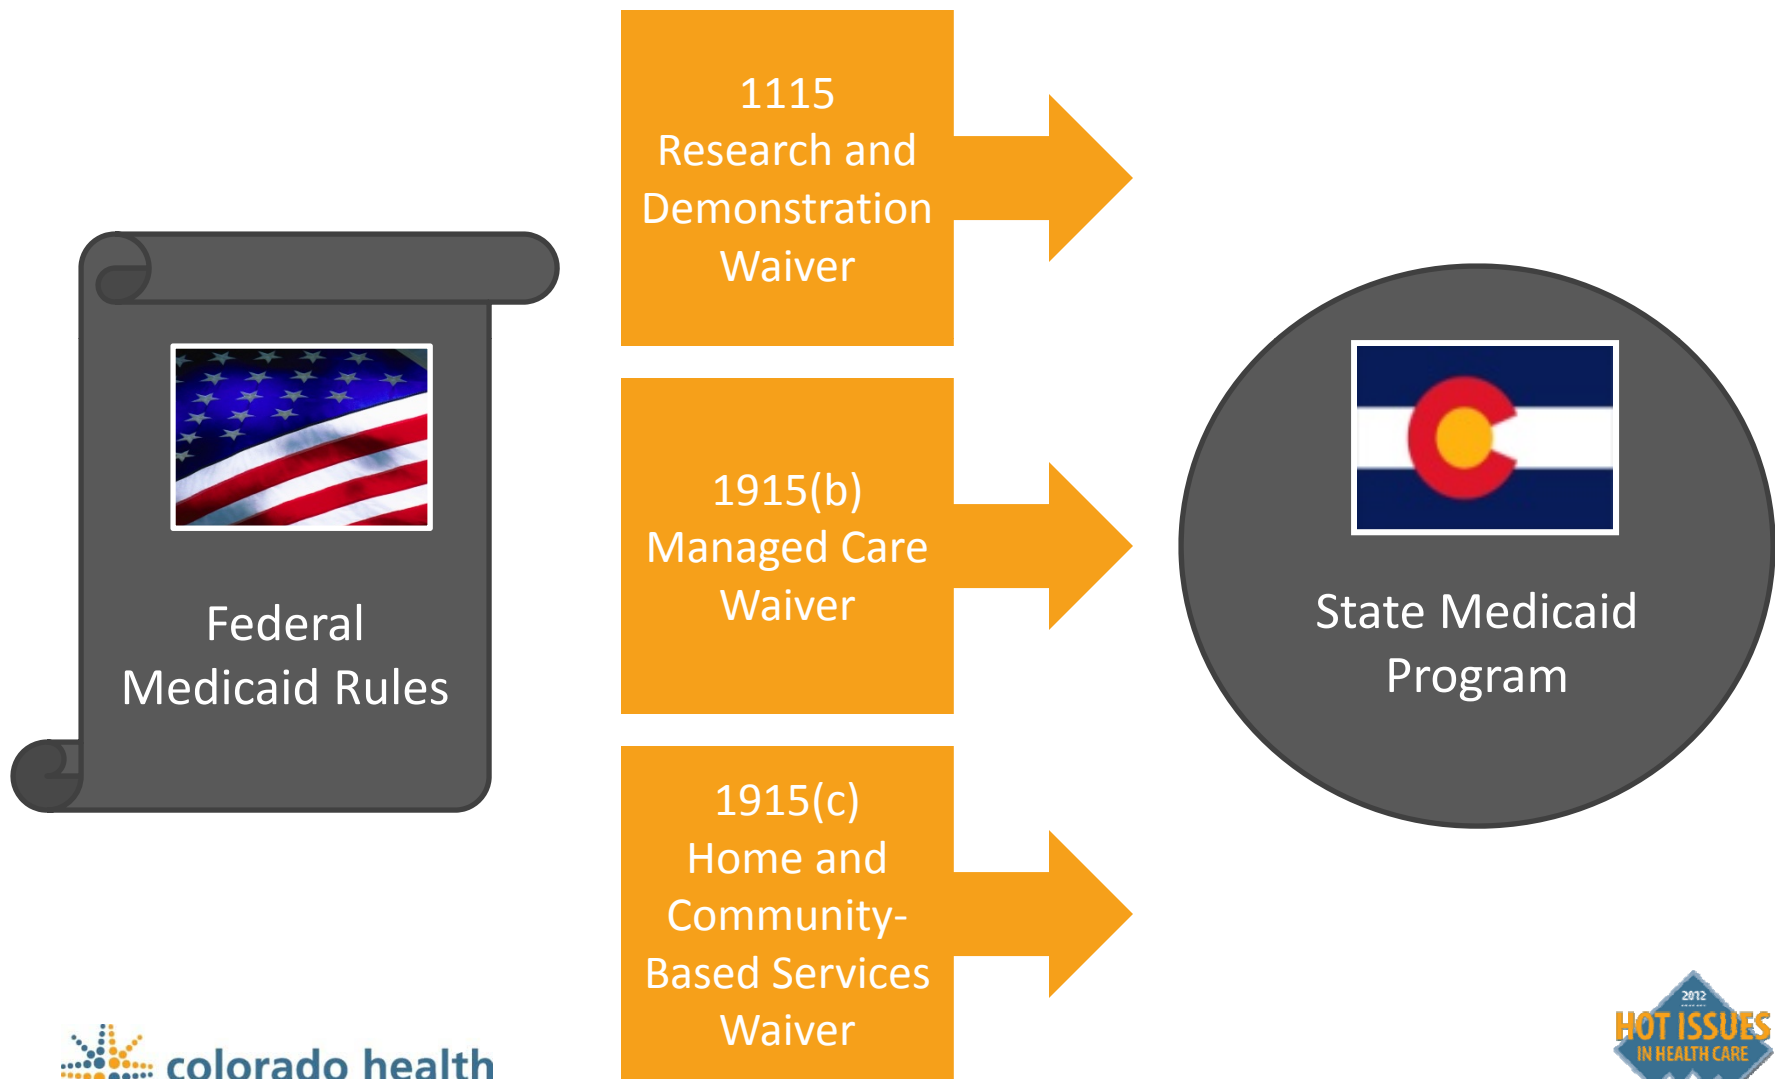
Federal Medicaid Rules

1115 Research and Demonstration Waiver

1915(b) Managed Care Waiver

1915(c) Home and Community-Based Services Waiver

State Medicaid Program

colorado health

2012
HOT ISSUES
IN HEALTH CARE